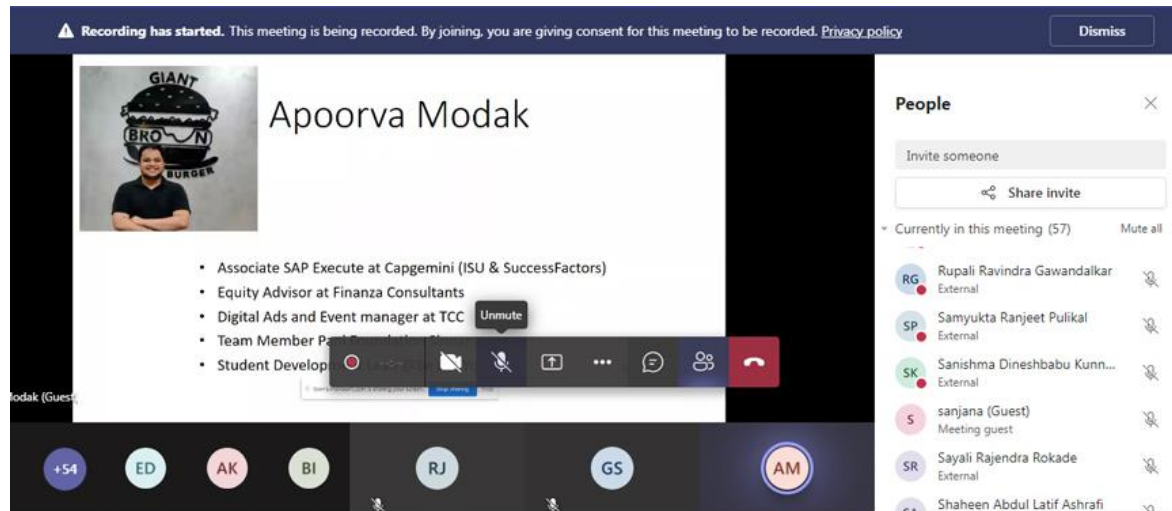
Recording has started. This meeting is being recorded. By joining, you are giving consent for this meeting to be recorded. Privacy policy

Dismiss

GIANT BRO N BURGER

Apoorva Modak

- Associate SAP Execute at Capgemini (ISU & SuccessFactors)
- Equity Advisor at Finanza Consultants
- Digital Ads and Event manager at TCC
- Team Member P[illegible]
- Student Develop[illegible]

Unmute

odak (Guest)

+54 ED AK BI RJ GS AM

People

Invite someone

Share invite

Currently in this meeting (57)

Mute all

RG Rupali Ravindra Gawandalkar External

SP Samyukta Ranjeet Pulikal External

SK Sanishma Dineshbabu Kunn... External

S sanjana (Guest) Meeting guest

SR Sayali Rajendra Rokade External

Shaheen Abdul Latif Ashrafi